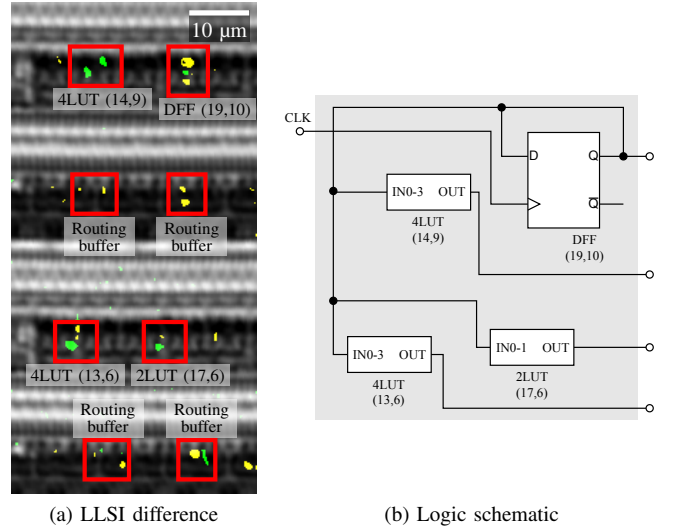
10 µm

4LUT (14,9)

DFF (19,10)

Routing buffer

Routing buffer

4LUT (13,6)

2LUT (17,6)

Routing buffer

Routing buffer

CLK

D

Q

$\overline{Q}$

IN0-3 OUT

4LUT (14,9)

DFF (19,10)

IN0-3 OUT

4LUT (13,6)

IN0-1 OUT

2LUT (17,6)

(a) LLSI difference

(b) Logic schematic